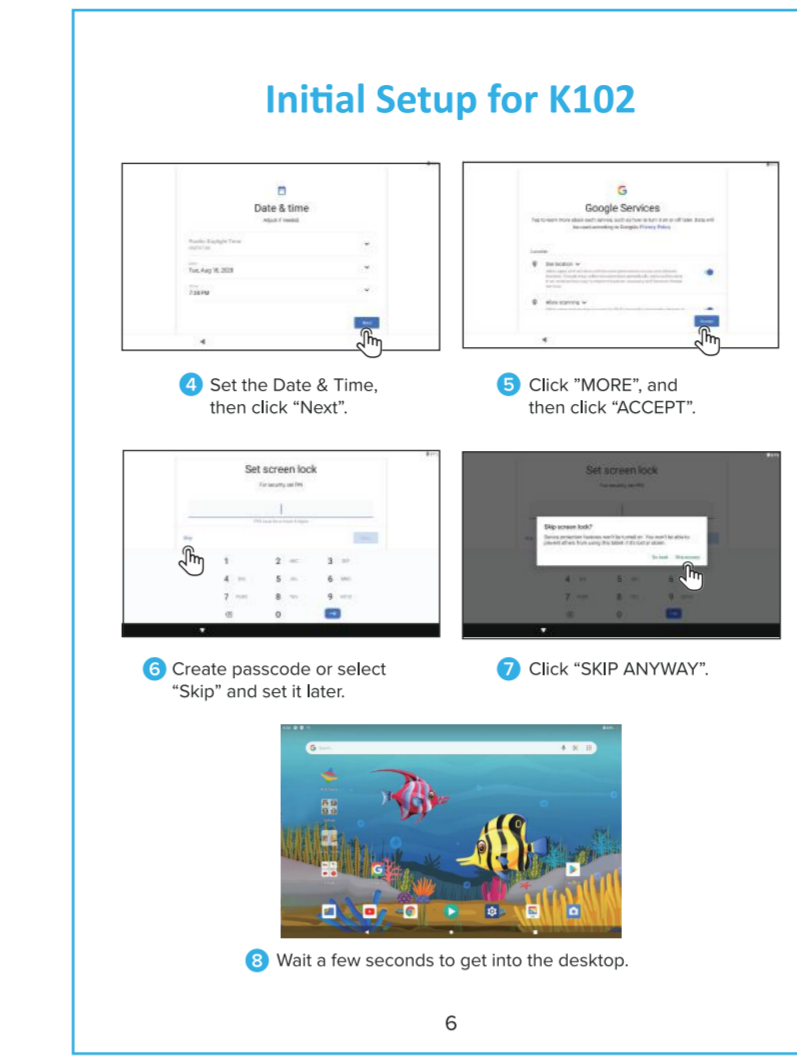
Initial Setup for K102

Date & time

Adjust if needed

Pacific Daylight Time

Tue, Aug 16, 2018

7:38 PM

Next

Google Services

Tap to learn more about each service, such as how to turn it on or off later. Data will be used according to Google's Privacy Policy.

Location

Use location

Allow scanning

Accept

4 Set the Date & Time, then click "Next".

5 Click "MORE", and then click "ACCEPT".

Set screen lock

For security, set PIN

PIN must be at least 4 digits

Skip

1 2 ABC 3 DEF

4 GHI 5 JKL 6 MNO

7 PQRS 8 TUV 9 WXYZ

0

Set screen lock

For security, set PIN

Skip screen lock?

Device protection features won't be turned on. You won't be able to prevent others from using this tablet if it's lost or stolen.

Go back Skip anyway

6 Create passcode or select "Skip" and set it later.

7 Click "SKIP ANYWAY".

8 Wait a few seconds to get into the desktop.

6